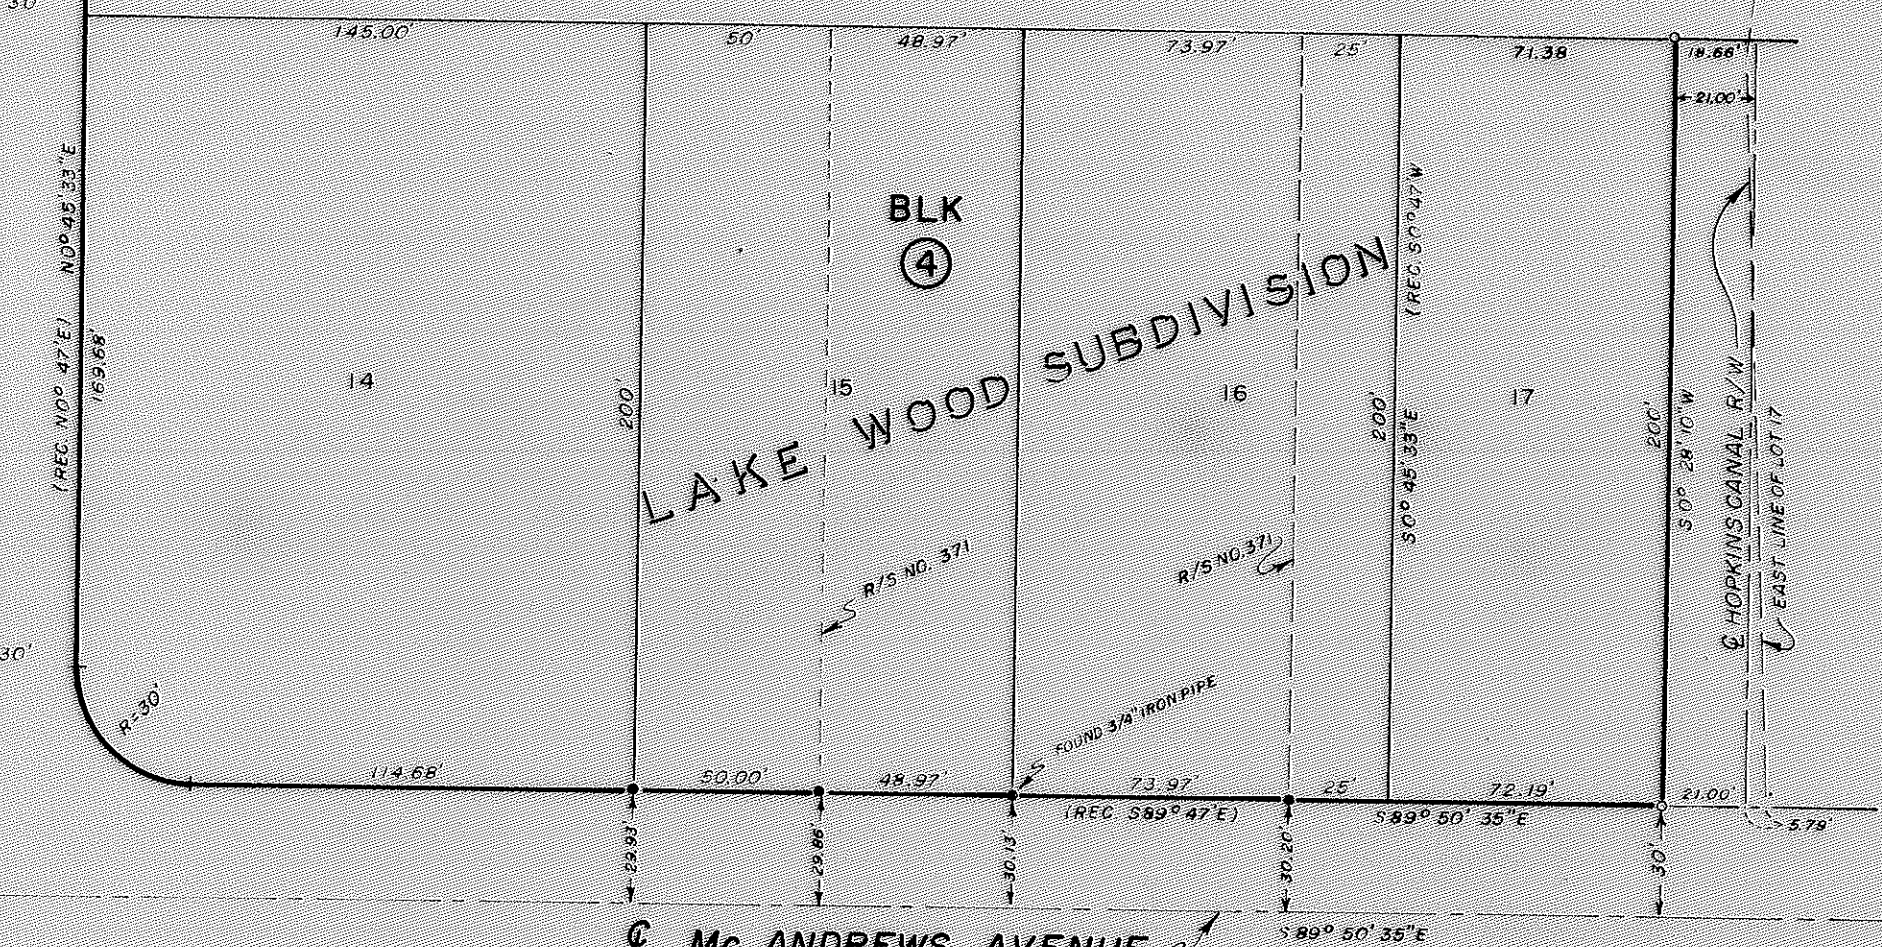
30'

145.00'
50'
48.97'
73.97'
25'
71.38
18.66'
21.00'

BLK
4

LAKE WOOD SUBDIVISION

N0° 45' 33" E
169.68'
(REC. N0° 47' E)

14
200
15
16
200'
(REC. S0° 47' W)
S0° 45' 33" E
17
200'
S0° 28' 10" W

℄ HOPKINS CANAL R/W
EAST LINE OF LOT 17

R/S NO. 371
R/S NO. 371

30'
R=30'

FOUND 3/4" IRON PIPE

114.68'
50.00'
48.97'
73.97'
25'
72.19'
21.00'
(REC. S89° 47' E)
S89° 50' 35" E
5.79'

29.93'
29.86'
30.13'
30.20'
30'

℄ Mc ANDREWS AVENUE
S 89° 50' 35" E